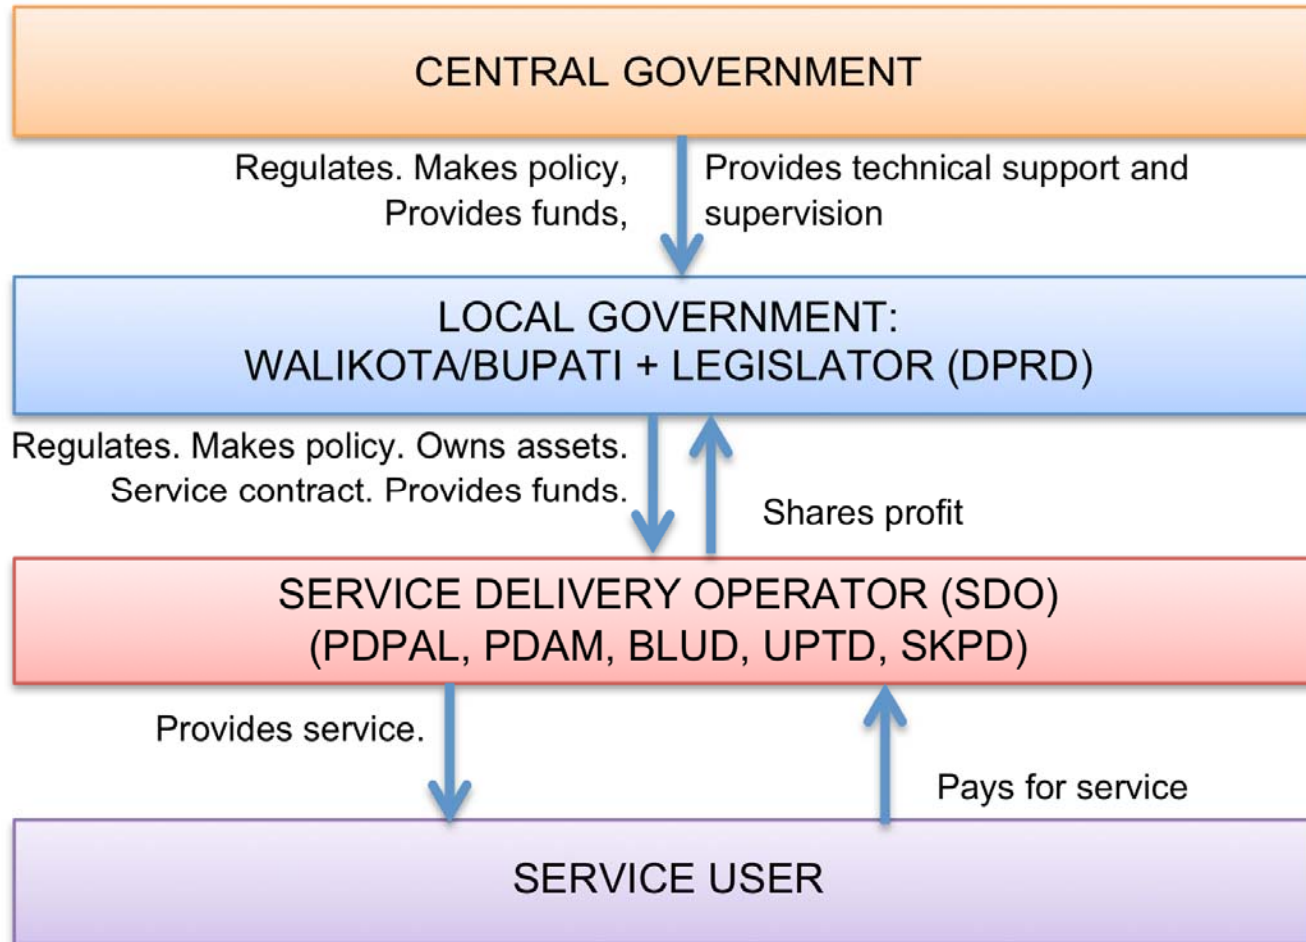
CENTRAL GOVERNMENT

Regulates. Makes policy, Provides funds,

Provides technical support and supervision

LOCAL GOVERNMENT:
WALIKOTA/BUPATI + LEGISLATOR (DPRD)

Regulates. Makes policy. Owns assets. Service contract. Provides funds.

Shares profit

SERVICE DELIVERY OPERATOR (SDO)
(PDPAL, PDAM, BLUD, UPTD, SKPD)

Provides service.

Pays for service

SERVICE USER